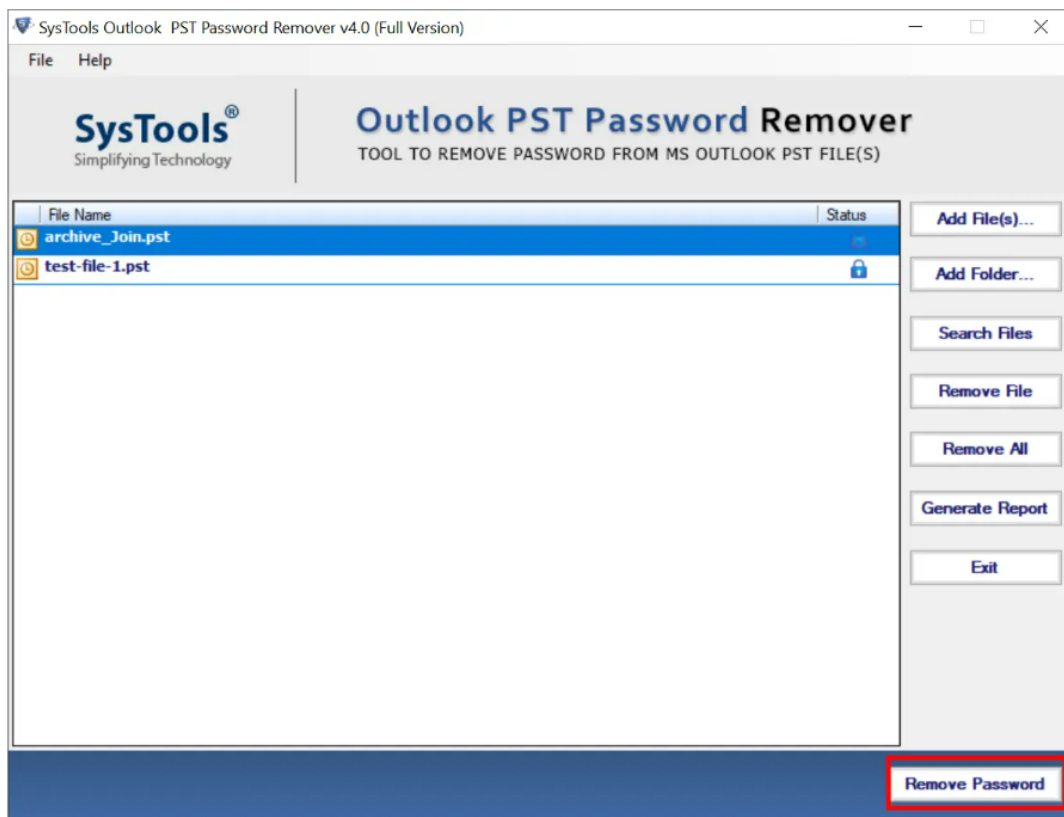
SysTools Outlook PST Password Remover v4.0 (Full Version)

File Help

SysTools®
Simplifying Technology

Outlook PST Password Remover
TOOL TO REMOVE PASSWORD FROM MS OUTLOOK PST FILE(S)

| File Name | Status |
|---|---|
| archive_Join.pst | |
| test-file-1.pst | |

Add File(s)...
Add Folder...
Search Files
Remove File
Remove All
Generate Report
Exit

Remove Password